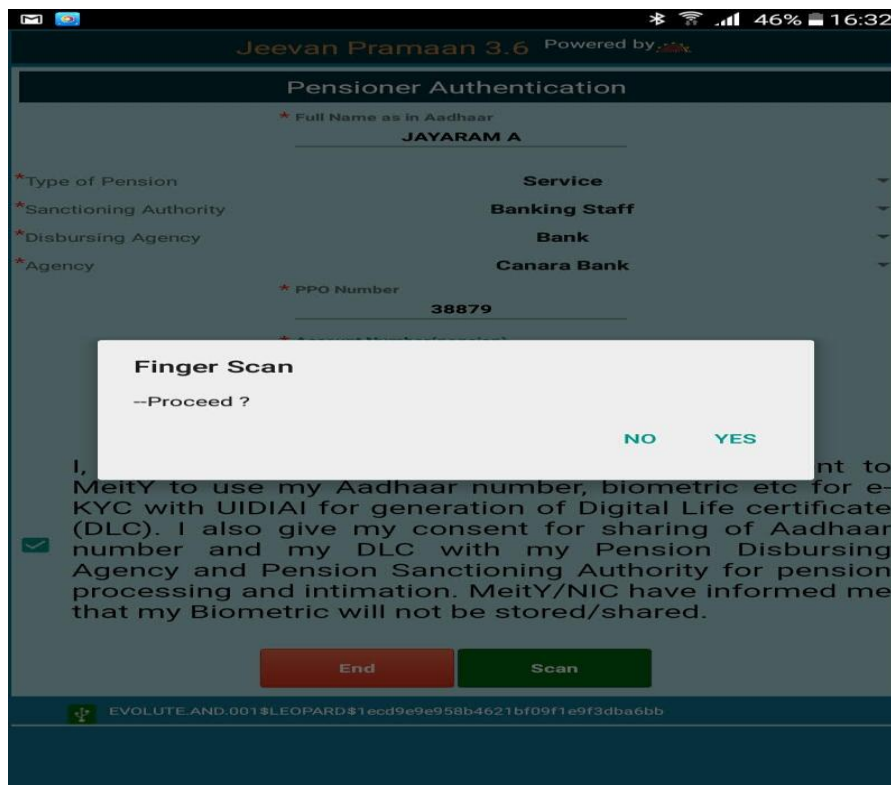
46% 16:32

Jeevan Pramaan 3.6 Powered by

Pensioner Authentication

* Full Name as in Aadhaar
JAYARAM A

*Type of Pension Service

*Sanctioning Authority Banking Staff

*Disbursing Agency Bank

*Agency Canara Bank

* PPO Number
38879

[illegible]

Finger Scan

--Proceed ?

NO YES

I, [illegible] nt to MeitY to use my Aadhaar number, biometric etc for e-KYC with UIDIAI for generation of Digital Life certificate (DLC). I also give my consent for sharing of Aadhaar number and my DLC with my Pension Disbursing Agency and Pension Sanctioning Authority for pension processing and intimation. MeitY/NIC have informed me that my Biometric will not be stored/shared.

End Scan

EVOLUTE.AND.001$LEOPARD$1ecd9e9e958b4621bf09f1e9f3dba6bb